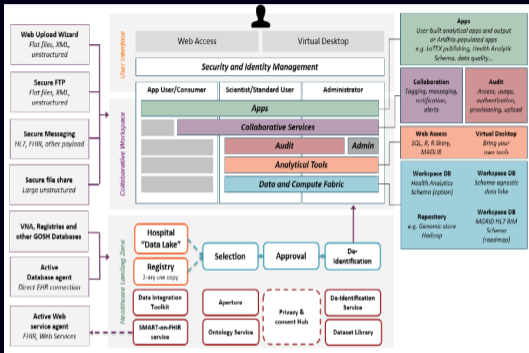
Web Upload Wizard
Flat files, XML, unstructured

Secure FTP
Flat files, XML, unstructured

Secure Messaging
HL7, FHIR, other payload

Secure file share
Large unstructured

VNA, Registries and other GOSH Databases

Active Database agent
Direct EHR connection

Active Web service agent
FHIR, Web Services

User Interface

Web Access

Virtual Desktop

Security and Identity Management

Collaborative Workspace

App User/Consumer

Scientist/Standard User

Administrator

Apps

Collaborative Services

Audit

Admin

Analytical Tools

Data and Compute Fabric

Healthcare Landing Zone

Hospital "Data Lake"

Registry
1-ary use copy

Selection

Approval

De-Identification

Data Integration Toolkit

SMART-on-FHIR service

Aperture

Ontology Service

Privacy & consent Hub

De-Identification Service

Dataset Library

Apps
User built analytical apps and output or AridHia populated apps e.g. LaTEX publishing, Health Analytix Schema, data quality…

Collaboration
Tagging, messaging, notification, alerts

Audit
Access, usage, authentication, provisioning, upload

Web Access
SQL, R, R Shiny, MADLIB

Virtual Desktop
Bring your own tools

Workspace DB
Health Analytics Schema (option)

Workspace DB
Schema agnostic data lake

Repository
e.g. Genomic store Hadoop

Workspace DB
MGRID HL7 RIM Schema (roadmap)